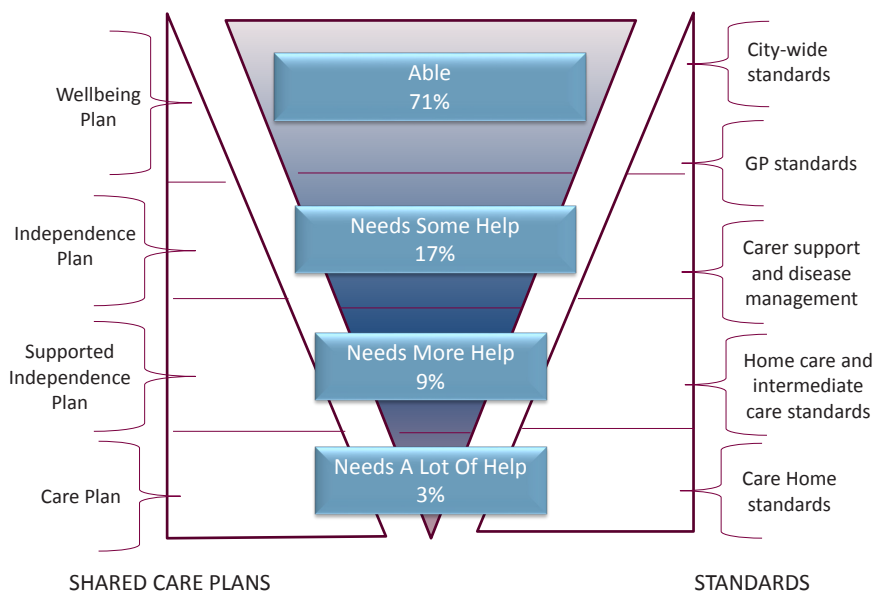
Wellbeing Plan

Independence Plan

Supported Independence Plan

Care Plan

Able
71%

Needs Some Help
17%

Needs More Help
9%

Needs A Lot Of Help
3%

City-wide standards

GP standards

Carer support and disease management

Home care and intermediate care standards

Care Home standards

SHARED CARE PLANS

STANDARDS